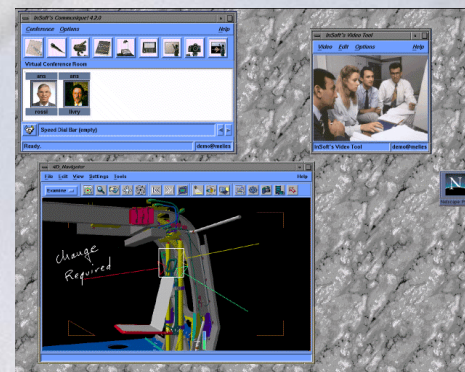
InSoft's Communique! 4.2.0

Conference Options Help

Virtual Conference Room

sms

sms

rossl

flory

Speed Dial Bar (empty)

Ready. demo@netlex

InSoft's Video Tool

Video Edit Options Help

InSoft's Video Tool demo@netlex

3D Navigator

File Edit View Settings Tools Help

Examine

Change Required